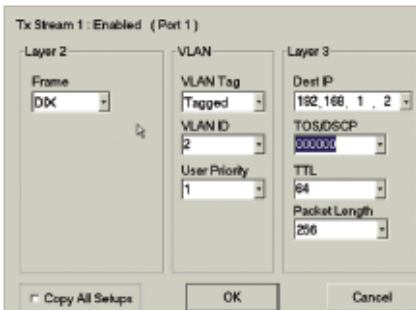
Tx Stream 1 : Enabled (Port 1)

Layer 2

Frame

DIX

VLAN

VLAN Tag

Tagged

VLAN ID

2

User Priority

1

Layer 3

Dest IP

192 .168 . 1 . 2

TOS/DSCP

000000

TTL

64

Packet Length

256

Copy All Setups

OK

Cancel